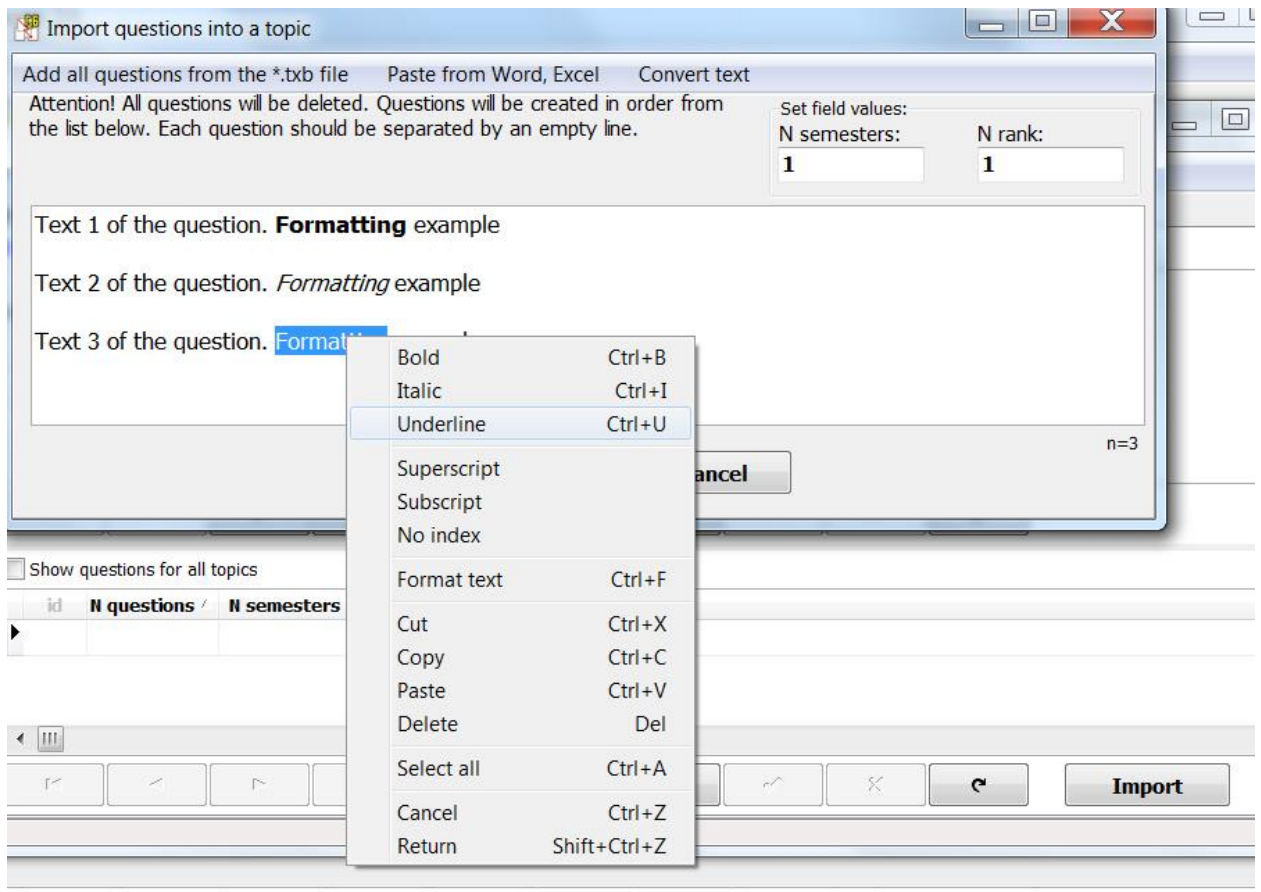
Import questions into a topic

Add all questions from the *.txb file   Paste from Word, Excel   Convert text

Attention! All questions will be deleted. Questions will be created in order from the list below. Each question should be separated by an empty line.

Set field values:
N semesters: 1
N rank: 1

Text 1 of the question. **Formatting** example

Text 2 of the question. *Formatting* example

Text 3 of the question. Formatti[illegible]

n=3

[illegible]ancel

| Bold | Ctrl+B |
|---|---|
| Italic | Ctrl+I |
| Underline | Ctrl+U |
| Superscript | |
| Subscript | |
| No index | |
| Format text | Ctrl+F |
| Cut | Ctrl+X |
| Copy | Ctrl+C |
| Paste | Ctrl+V |
| Delete | Del |
| Select all | Ctrl+A |
| Cancel | Ctrl+Z |
| Return | Shift+Ctrl+Z |

Show questions for all topics

id   N questions   N semesters

Import